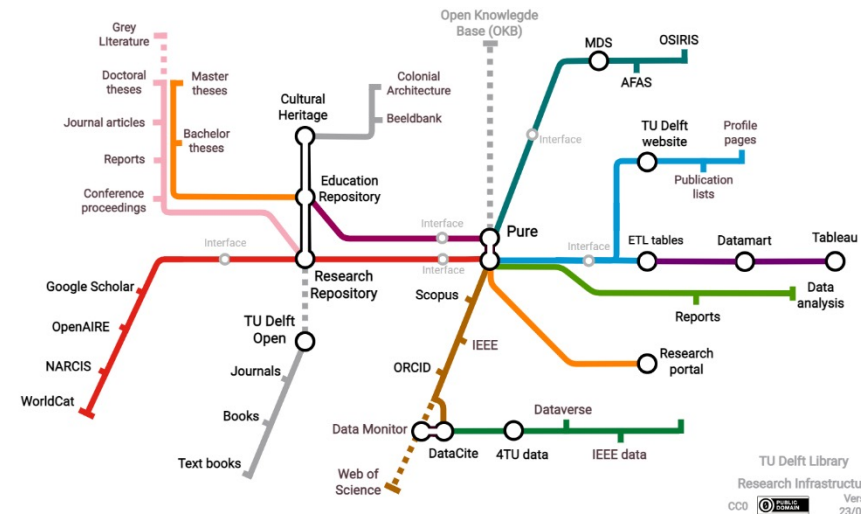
Grey
LIterature

Doctoral theses

Master theses

Journal articles

Bachelor theses

Reports

Conference proceedings

Cultural Heritage

Colonial Architecture

Beeldbank

Open Knowlegde Base (OKB)

MDS

OSIRIS

AFAS

Interface

TU Delft website

Profile pages

Publication lists

Education Repository

Interface

Pure

Interface

ETL tables

Datamart

Tableau

Interface

Research Repository

Interface

Google Scholar

Scopus

Data analysis

Reports

OpenAIRE

TU Delft Open

IEEE

Research portal

NARCIS

ORCID

Journals

WorldCat

Dataverse

Books

Data Monitor

DataCite

4TU data

IEEE data

Text books

Web of Science

TU Delft Library

Research Infrastructu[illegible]

CC0 PUBLIC DOMAIN

Ver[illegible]
23/0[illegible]